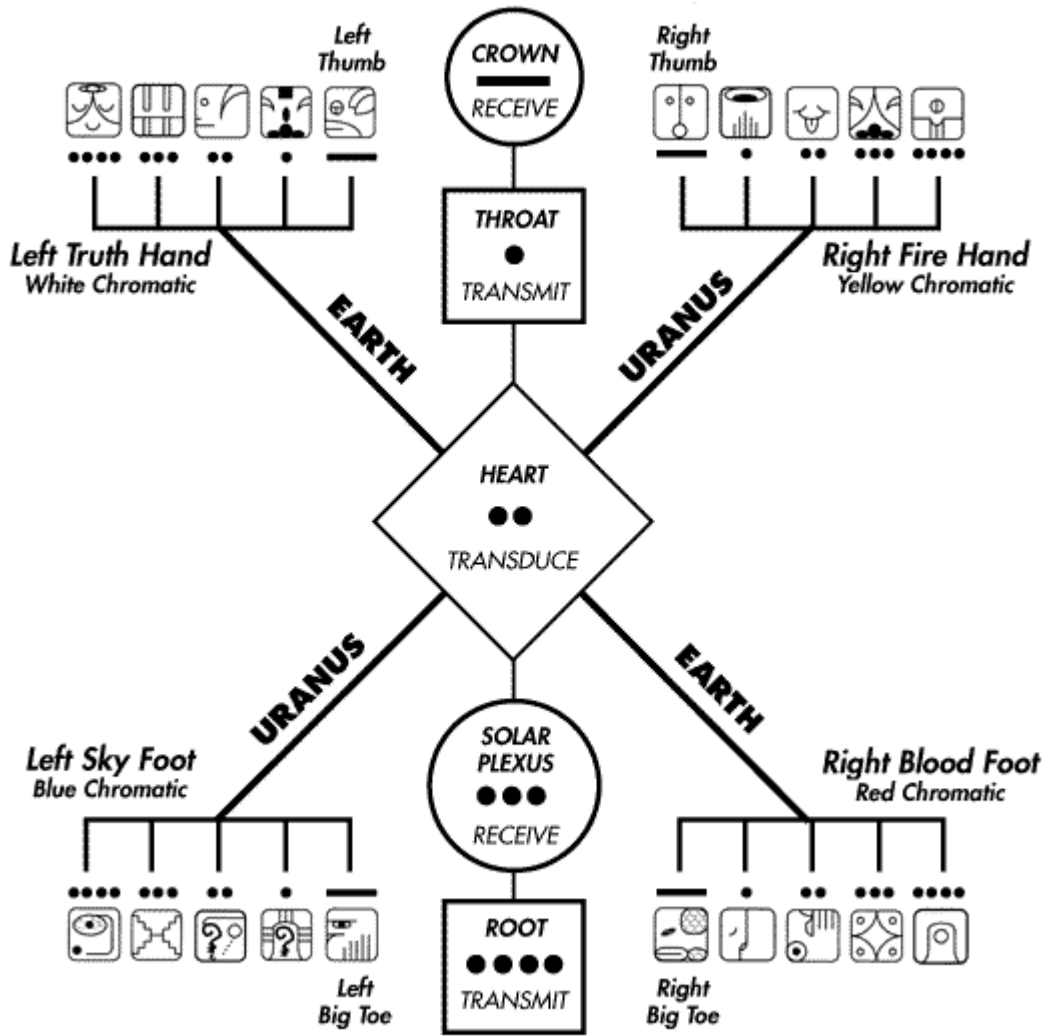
Left Thumb

CROWN
RECEIVE

Right Thumb

THROAT
TRANSMIT

Left Truth Hand
White Chromatic

Right Fire Hand
Yellow Chromatic

EARTH

URANUS

HEART
TRANSDUCE

URANUS

EARTH

SOLAR PLEXUS
RECEIVE

Left Sky Foot
Blue Chromatic

Right Blood Foot
Red Chromatic

ROOT
TRANSMIT

Left Big Toe

Right Big Toe